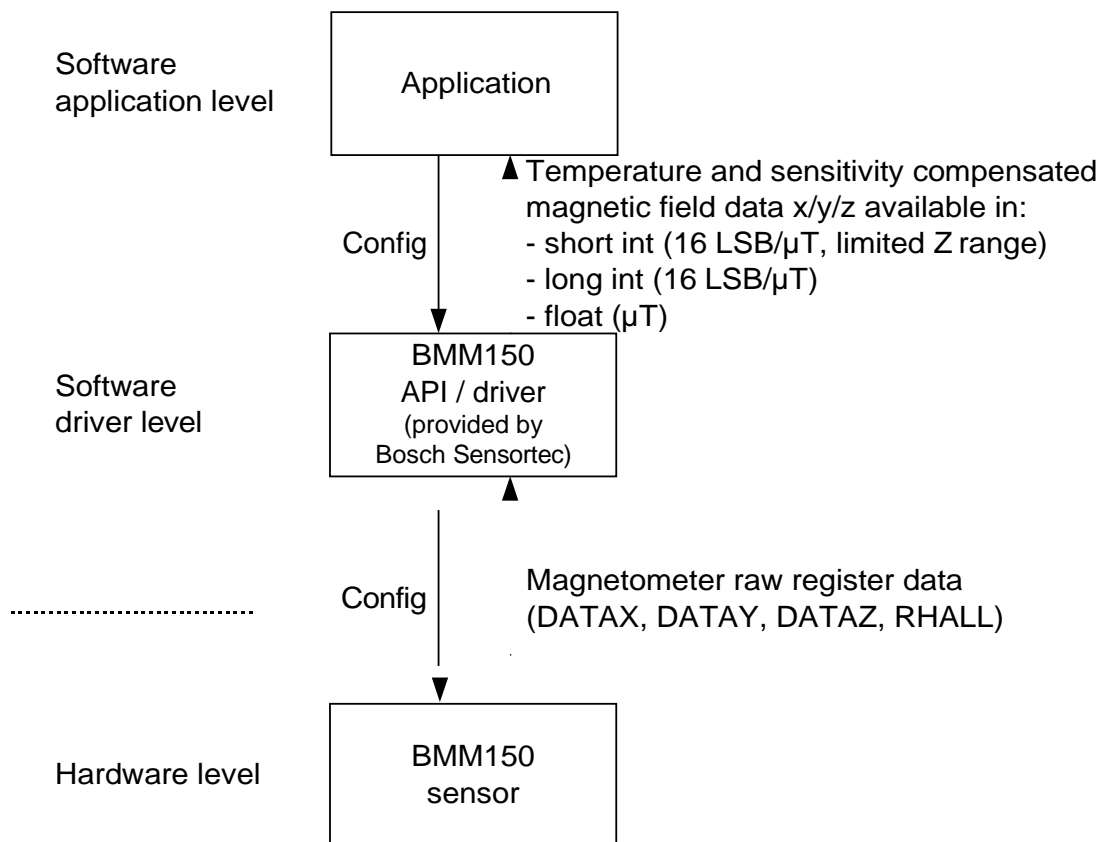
Software application level

Application

Temperature and sensitivity compensated magnetic field data x/y/z available in:
- short int (16 LSB/µT, limited Z range)
- long int (16 LSB/µT)
- float (µT)

Config

Software driver level

BMM150
API / driver
(provided by Bosch Sensortec)

Config

Magnetometer raw register data
(DATAX, DATAY, DATAZ, RHALL)

Hardware level

BMM150
sensor